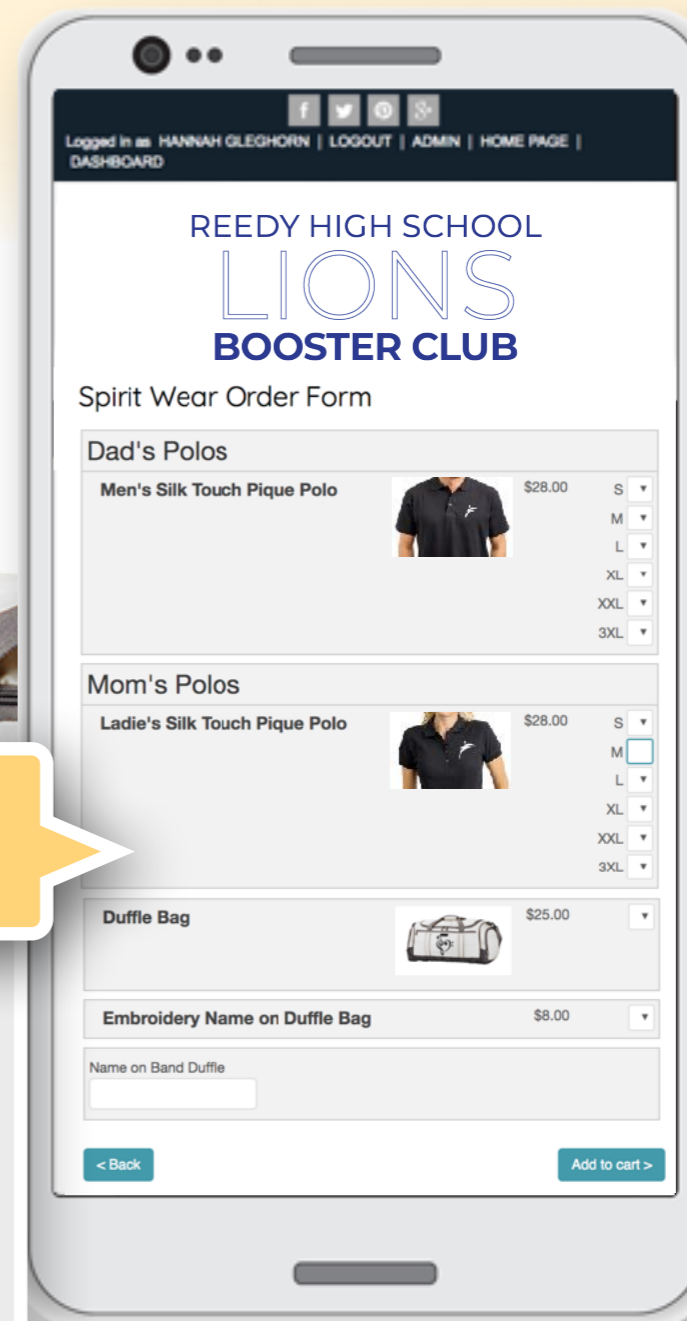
f
Logged in as HANNAH GLEGHORN | LOGOUT | ADMIN | HOME PAGE | DASHBOARD

REEDY HIGH SCHOOL
LIONS
BOOSTER CLUB

Spirit Wear Order Form

Dad's Polos

Men's Silk Touch Pique Polo $28.00 S M L XL XXL 3XL

Mom's Polos

Ladie's Silk Touch Pique Polo $28.00 S M L XL XXL 3XL

Duffle Bag $25.00

Embroidery Name on Duffle Bag $8.00

Name on Band Duffle

< Back

Add to cart >